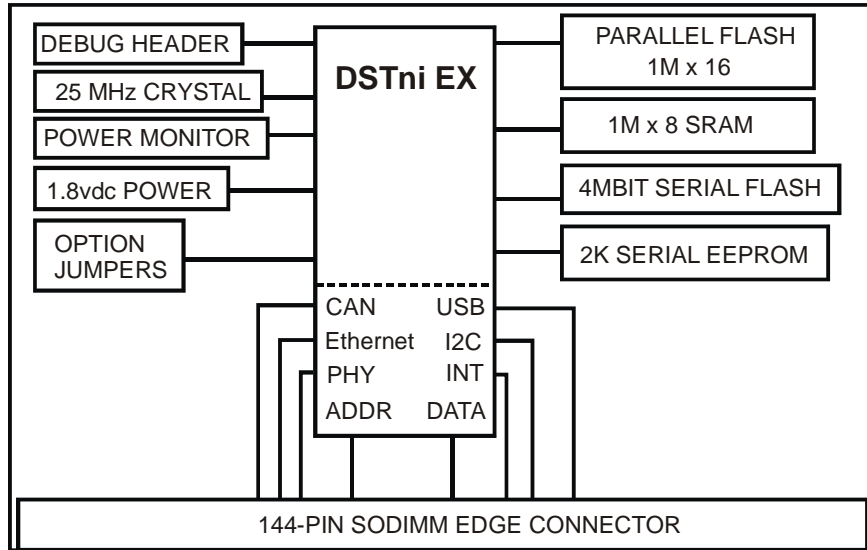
DEBUG HEADER

25 MHz CRYSTAL

POWER MONITOR

1.8vdc POWER

OPTION JUMPERS

DSTni EX

PARALLEL FLASH 1M x 16

1M x 8 SRAM

4MBIT SERIAL FLASH

2K SERIAL EEPROM

CAN USB

Ethernet I2C

PHY INT

ADDR DATA

144-PIN SODIMM EDGE CONNECTOR